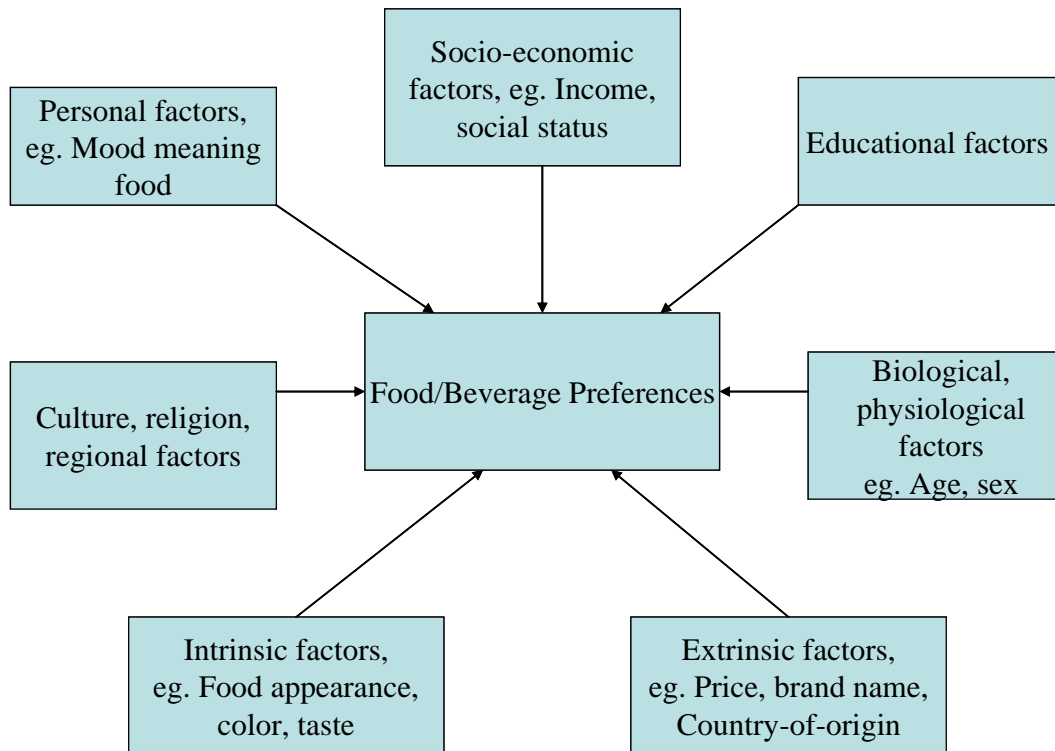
Socio-economic factors, eg. Income, social status

Personal factors, eg. Mood meaning food

Educational factors

Food/Beverage Preferences

Culture, religion, regional factors

Biological, physiological factors eg. Age, sex

Intrinsic factors, eg. Food appearance, color, taste

Extrinsic factors, eg. Price, brand name, Country-of-origin